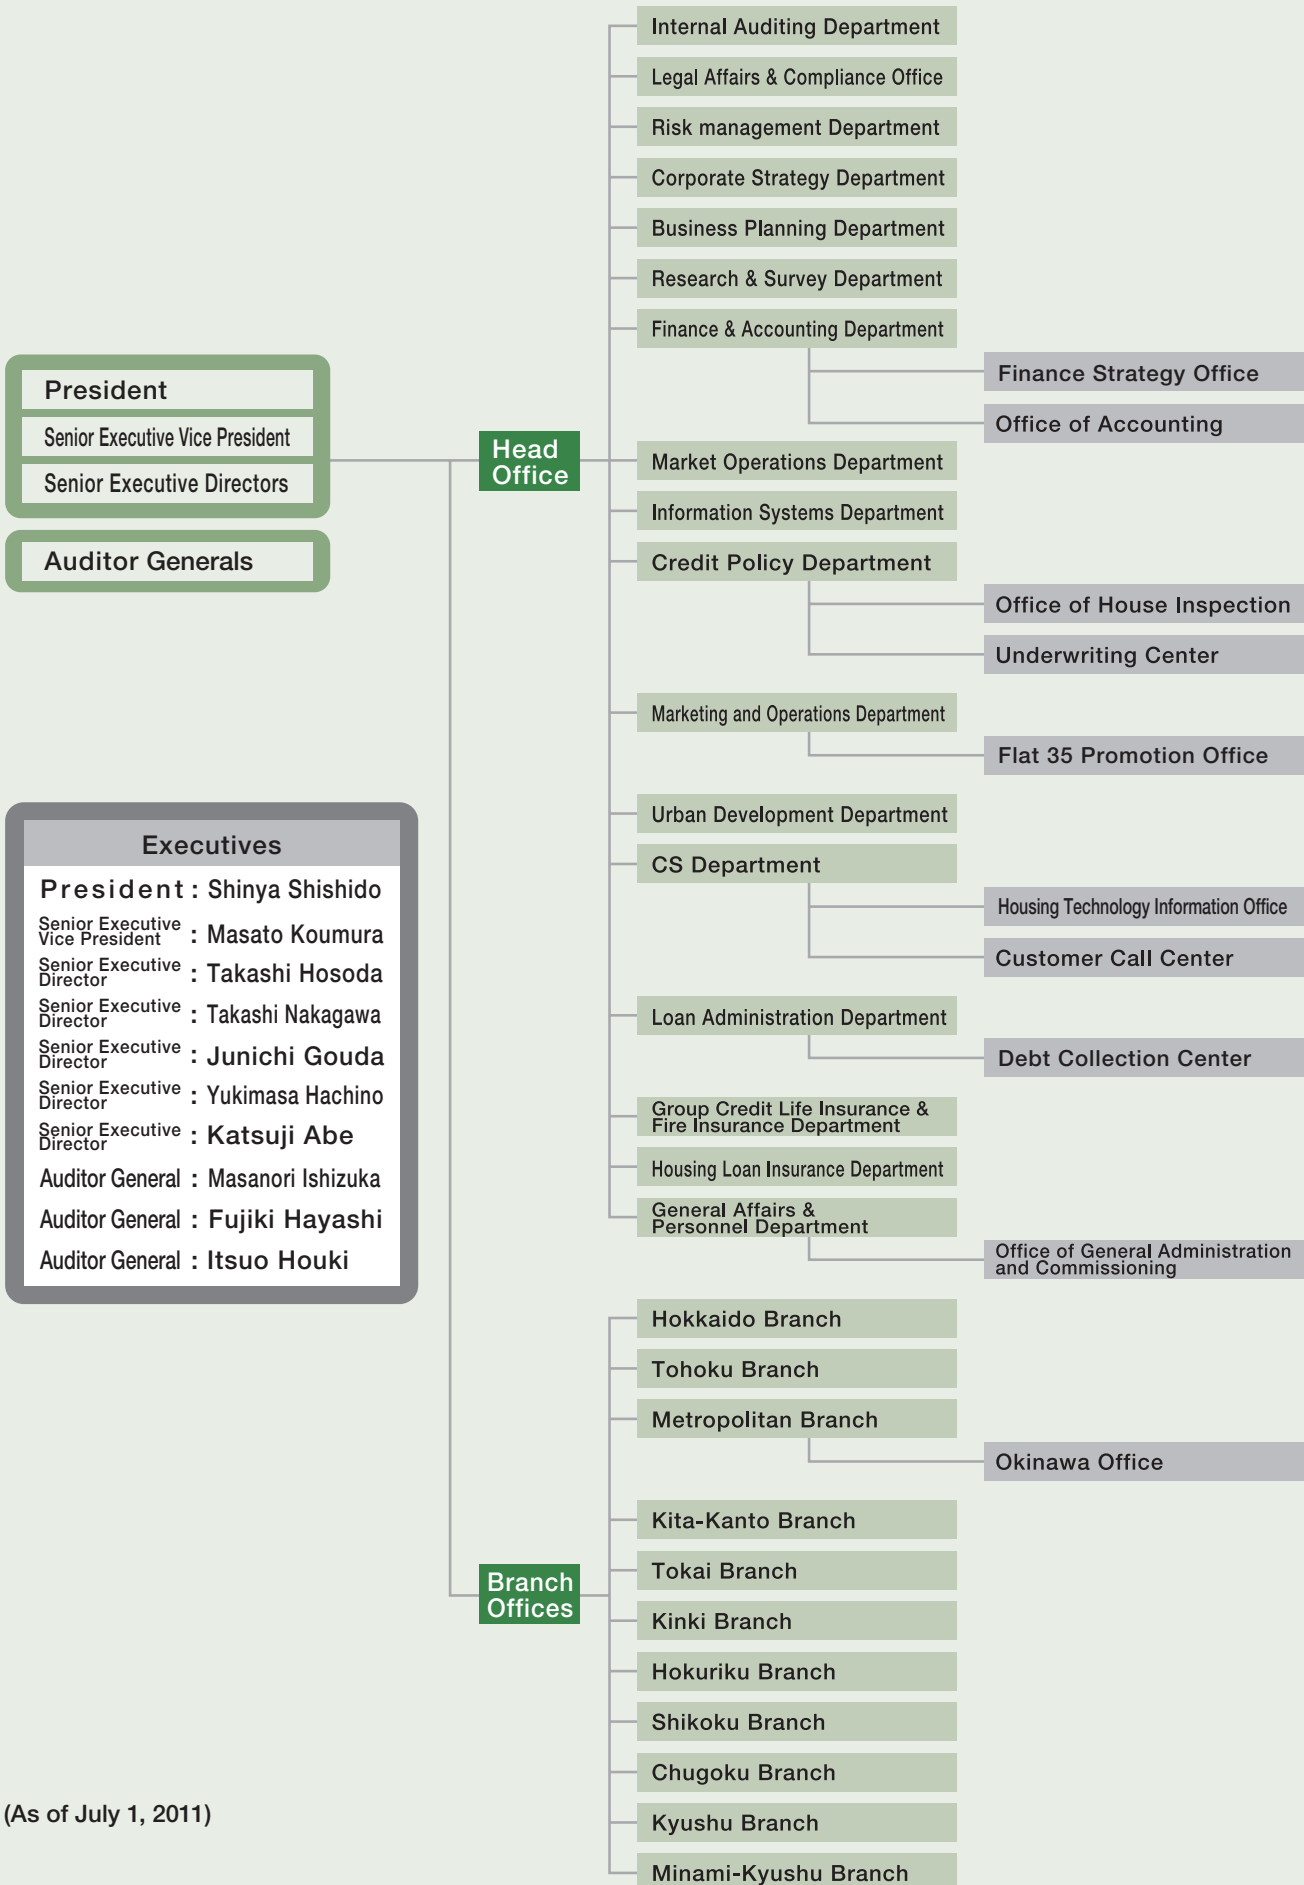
President
Senior Executive Vice President
Senior Executive Directors

Auditor Generals

Head Office

Internal Auditing Department
Legal Affairs & Compliance Office
Risk management Department
Corporate Strategy Department
Business Planning Department
Research & Survey Department
Finance & Accounting Department
Finance Strategy Office
Office of Accounting
Market Operations Department
Information Systems Department
Credit Policy Department
Office of House Inspection
Underwriting Center
Marketing and Operations Department
Flat 35 Promotion Office
Urban Development Department
CS Department
Housing Technology Information Office
Customer Call Center
Loan Administration Department
Debt Collection Center
Group Credit Life Insurance & Fire Insurance Department
Housing Loan Insurance Department
General Affairs & Personnel Department
Office of General Administration and Commissioning

Executives

| | |
|---|---|
| President | : Shinya Shishido |
| Senior Executive Vice President | : Masato Koumura |
| Senior Executive Director | : Takashi Hosoda |
| Senior Executive Director | : Takashi Nakagawa |
| Senior Executive Director | : Junichi Gouda |
| Senior Executive Director | : Yukimasa Hachino |
| Senior Executive Director | : Katsuji Abe |
| Auditor General | : Masanori Ishizuka |
| Auditor General | : Fujiki Hayashi |
| Auditor General | : Itsuo Houki |

Branch Offices

Hokkaido Branch
Tohoku Branch
Metropolitan Branch
Okinawa Office
Kita-Kanto Branch
Tokai Branch
Kinki Branch
Hokuriku Branch
Shikoku Branch
Chugoku Branch
Kyushu Branch
Minami-Kyushu Branch

(As of July 1, 2011)